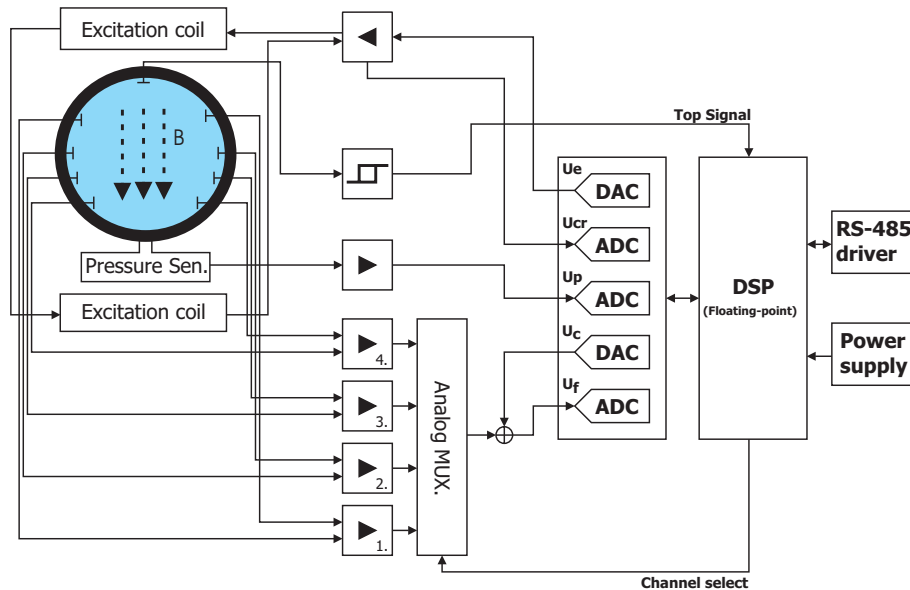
Excitation coil

B

Top Signal

$U_e$ DAC

$U_{cr}$ ADC

Pressure Sen.

$U_p$ ADC

DSP
(Floating-point)

RS-485 driver

Excitation coil

$U_c$ DAC

Power supply

4.

Analog MUX.

$U_f$ ADC

3.

2.

1.

Channel select